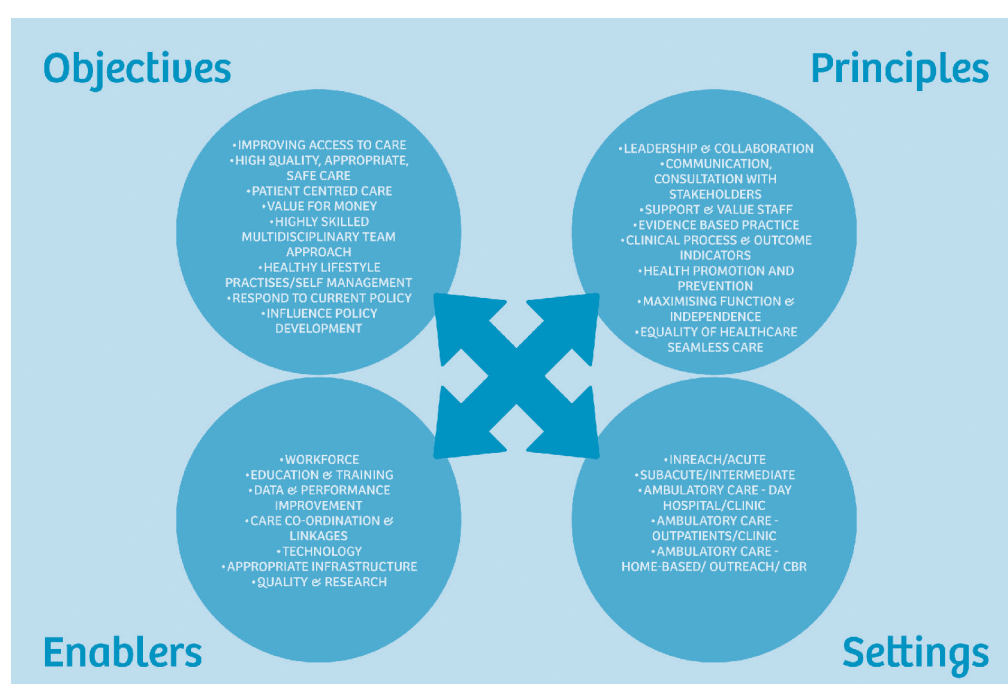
Objectives

•IMPROVING ACCESS TO CARE
•HIGH QUALITY, APPROPRIATE, SAFE CARE
•PATIENT CENTRED CARE
•VALUE FOR MONEY
•HIGHLY SKILLED MULTIDISCIPLINARY TEAM APPROACH
•HEALTHY LIFESTYLE PRACTISES/SELF MANAGEMENT
•RESPOND TO CURRENT POLICY
•INFLUENCE POLICY DEVELOPMENT

Principles

•LEADERSHIP & COLLABORATION
•COMMUNICATION, CONSULTATION WITH STAKEHOLDERS
•SUPPORT & VALUE STAFF
•EVIDENCE BASED PRACTICE
•CLINICAL PROCESS & OUTCOME INDICATORS
•HEALTH PROMOTION AND PREVENTION
•MAXIMISING FUNCTION & INDEPENDENCE
•EQUALITY OF HEALTHCARE SEAMLESS CARE

•WORKFORCE
•EDUCATION & TRAINING
•DATA & PERFORMANCE IMPROVEMENT
•CARE CO-ORDINATION & LINKAGES
•TECHNOLOGY
•APPROPRIATE INFRASTRUCTURE
•QUALITY & RESEARCH

Enablers

•INREACH/ACUTE
•SUBACUTE/INTERMEDIATE
•AMBULATORY CARE - DAY HOSPITAL/CLINIC
•AMBULATORY CARE - OUTPATIENTS/CLINIC
•AMBULATORY CARE - HOME-BASED/ OUTREACH/ CBR

Settings